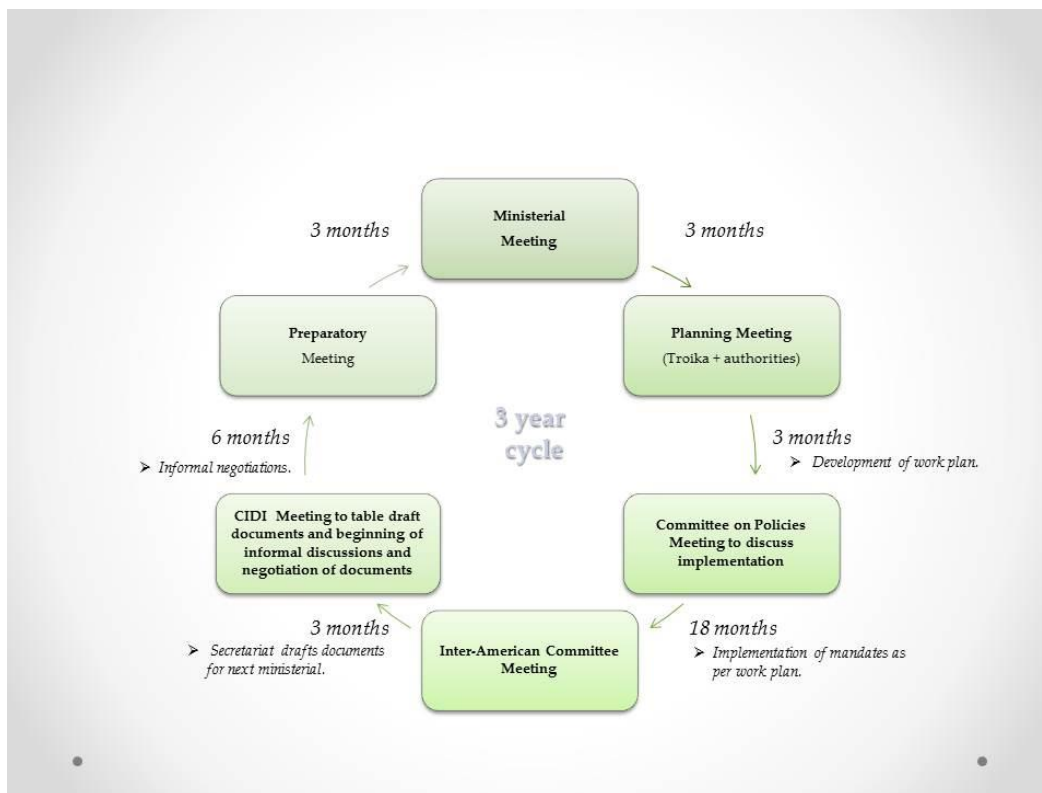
Ministerial Meeting

3 months

Planning Meeting (Troika + authorities)

3 months

➢ Development of work plan.

Committee on Policies Meeting to discuss implementation

18 months

➢ Implementation of mandates as per work plan.

Inter-American Committee Meeting

3 months

➢ Secretariat drafts documents for next ministerial.

CIDI Meeting to table draft documents and beginning of informal discussions and negotiation of documents

6 months

➢ Informal negotiations.

Preparatory Meeting

3 months

3 year cycle